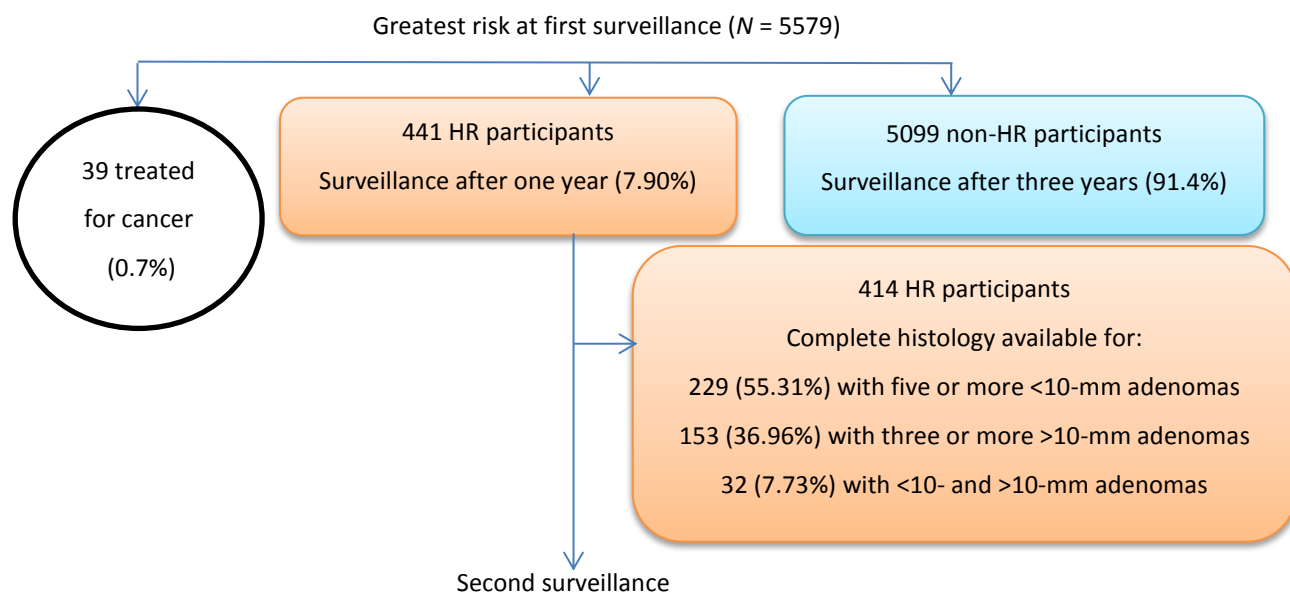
Greatest risk at first surveillance (*N* = 5579)

39 treated for cancer (0.7%)

441 HR participants

Surveillance after one year (7.90%)

5099 non-HR participants

Surveillance after three years (91.4%)

414 HR participants

Complete histology available for:

229 (55.31%) with five or more <10-mm adenomas

153 (36.96%) with three or more >10-mm adenomas

32 (7.73%) with <10- and >10-mm adenomas

Second surveillance